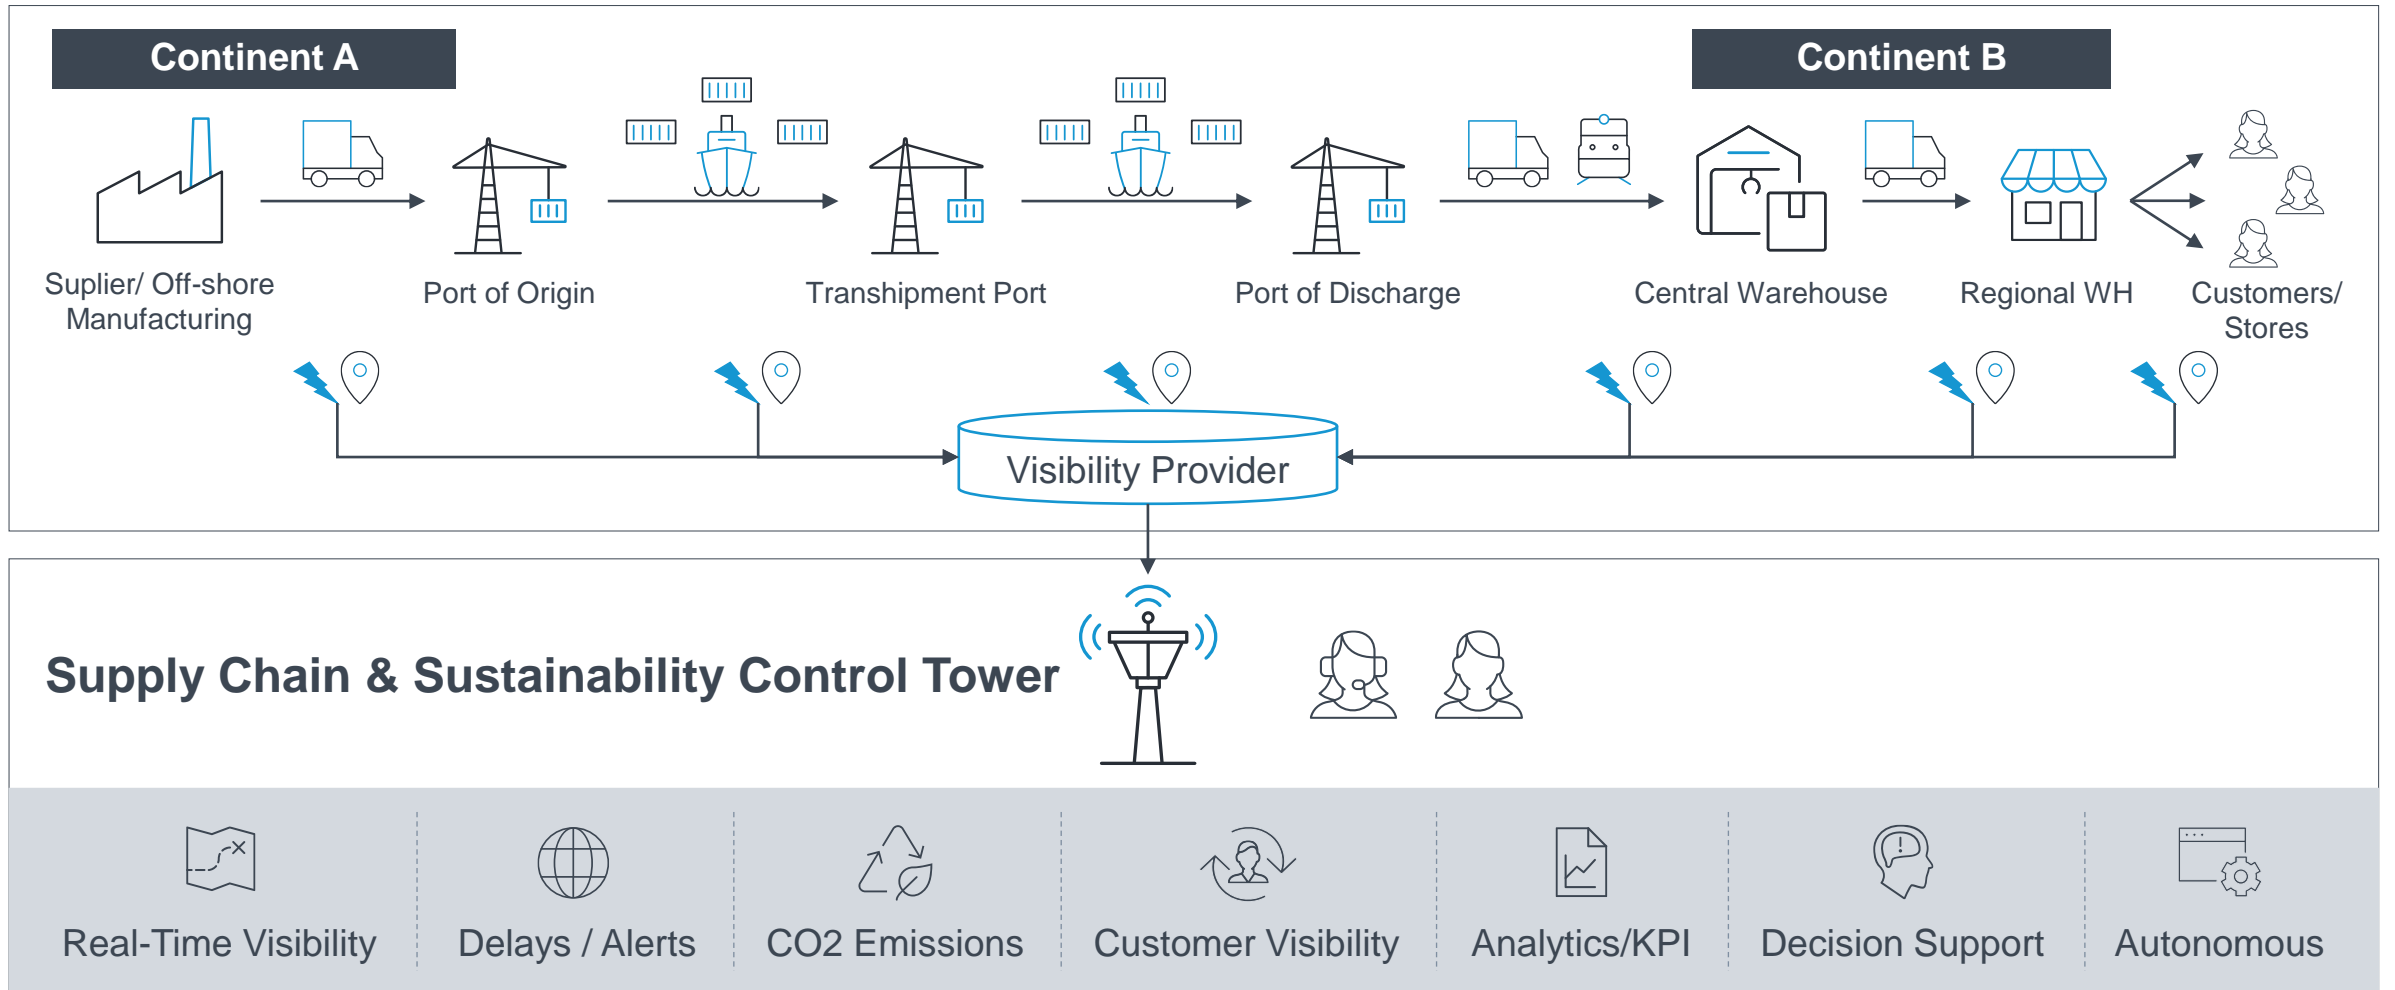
Continent A

Continent B

Suplier/ Off-shore Manufacturing

Port of Origin

Transhipment Port

Port of Discharge

Central Warehouse

Regional WH

Customers/ Stores

Visibility Provider

Supply Chain & Sustainability Control Tower

Real-Time Visibility

Delays / Alerts

CO2 Emissions

Customer Visibility

Analytics/KPI

Decision Support

Autonomous